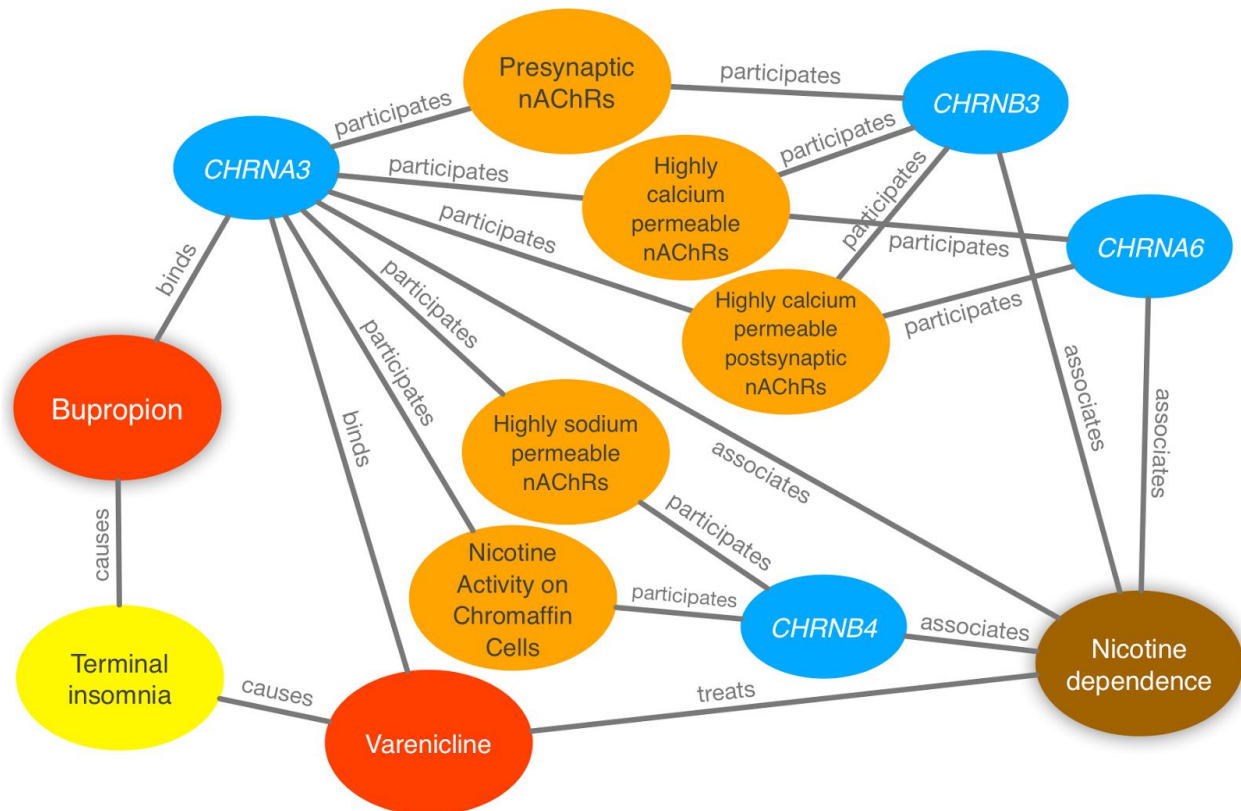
Presynaptic nAChRs

participates

CHRNB3

participates

CHRNA3

participates

participates

Highly calcium permeable nAChRs

participates

participates

participates

CHRNA6

binds

participates

Highly calcium permeable postsynaptic nAChRs

participates

participates

Bupropion

associates

associates

binds

Highly sodium permeable nAChRs

associates

causes

participates

Nicotine Activity on Chromaffin Cells

participates

CHRNB4

associates

Nicotine dependence

Terminal insomnia

causes

treats

Varenicline